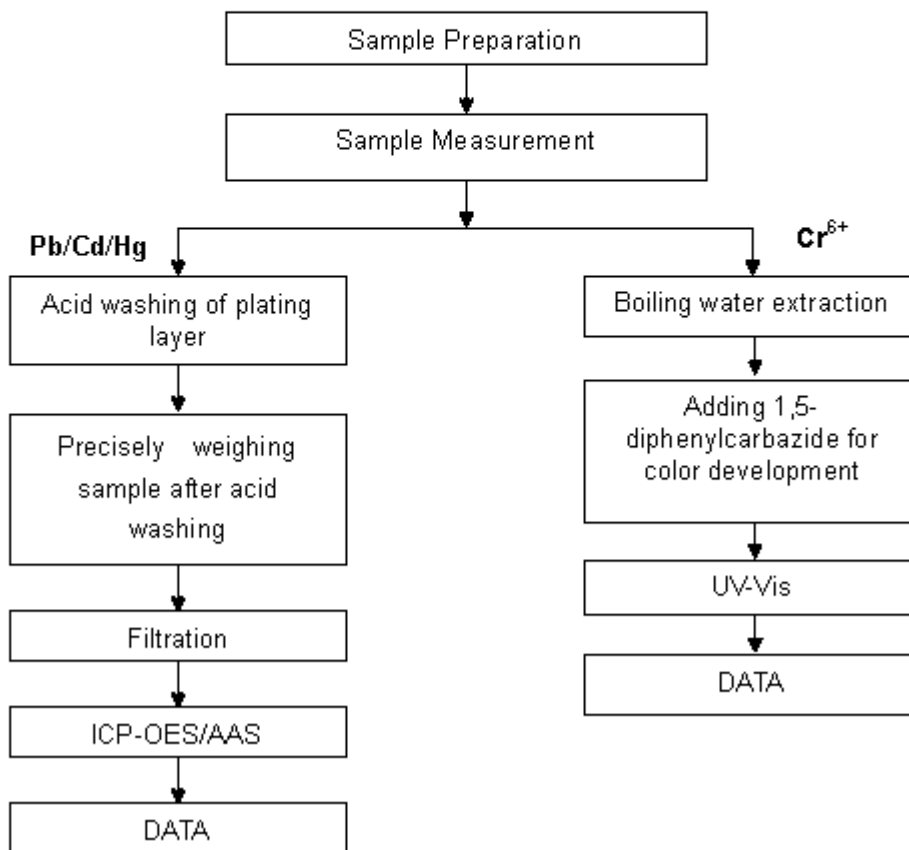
Sample Preparation

Sample Measurement

Pb/Cd/Hg

Acid washing of plating layer

Precisely weighing sample after acid washing

Filtration

ICP-OES/AAS

DATA

$Cr^{6+}$

Boiling water extraction

Adding 1,5-diphenylcarbazide for color development

UV-Vis

DATA